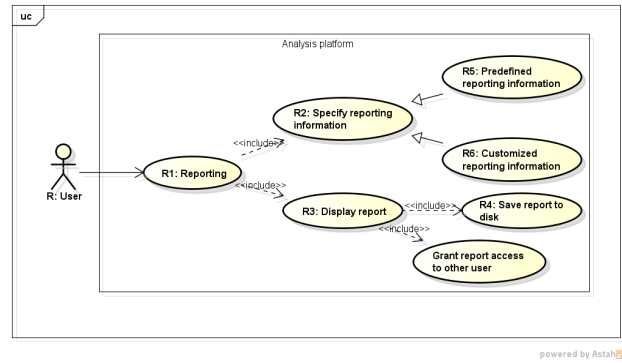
uc

Analysis platform

R5: Predefined reporting information

R2: Specify reporting information

<<include>>

R6: Customized reporting information

R: User

R1: Reporting

<<include>>

R3: Display report

<<include>>

R4: Save report to disk

<<include>>

Grant report access to other user

powered by Astah